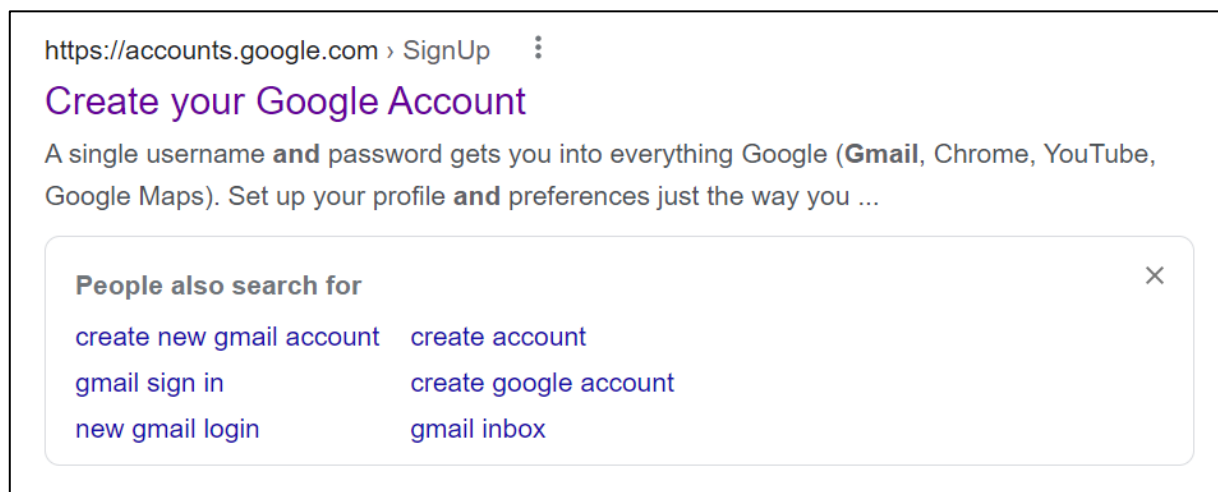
https://accounts.google.com › SignUp

Create your Google Account

A single username and password gets you into everything Google (Gmail, Chrome, YouTube, Google Maps). Set up your profile and preferences just the way you ...

People also search for

create new gmail account
gmail sign in
new gmail login

create account
create google account
gmail inbox